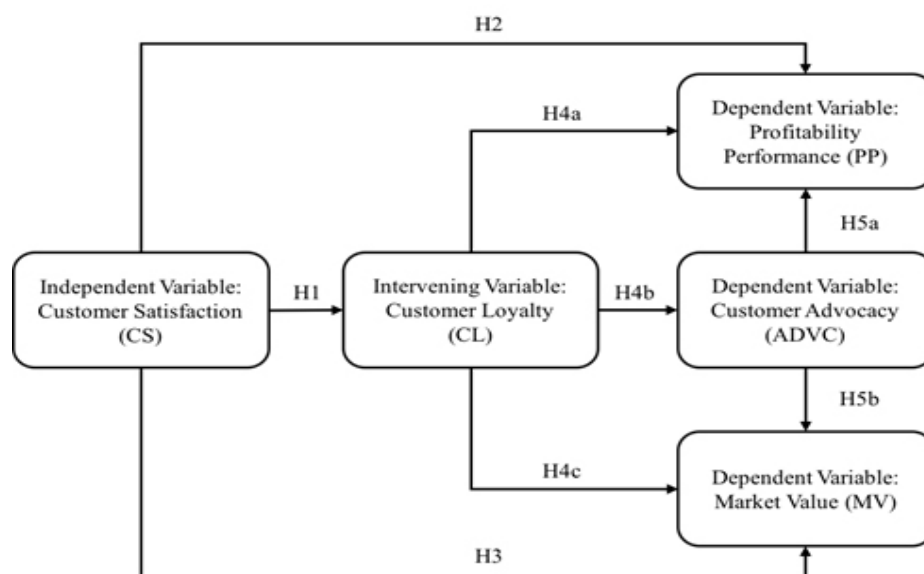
H2

H4a

Dependent Variable: Profitability Performance (PP)

H5a

Independent Variable: Customer Satisfaction (CS)

H1

Intervening Variable: Customer Loyalty (CL)

H4b

Dependent Variable: Customer Advocacy (ADVC)

H5b

H4c

Dependent Variable: Market Value (MV)

H3